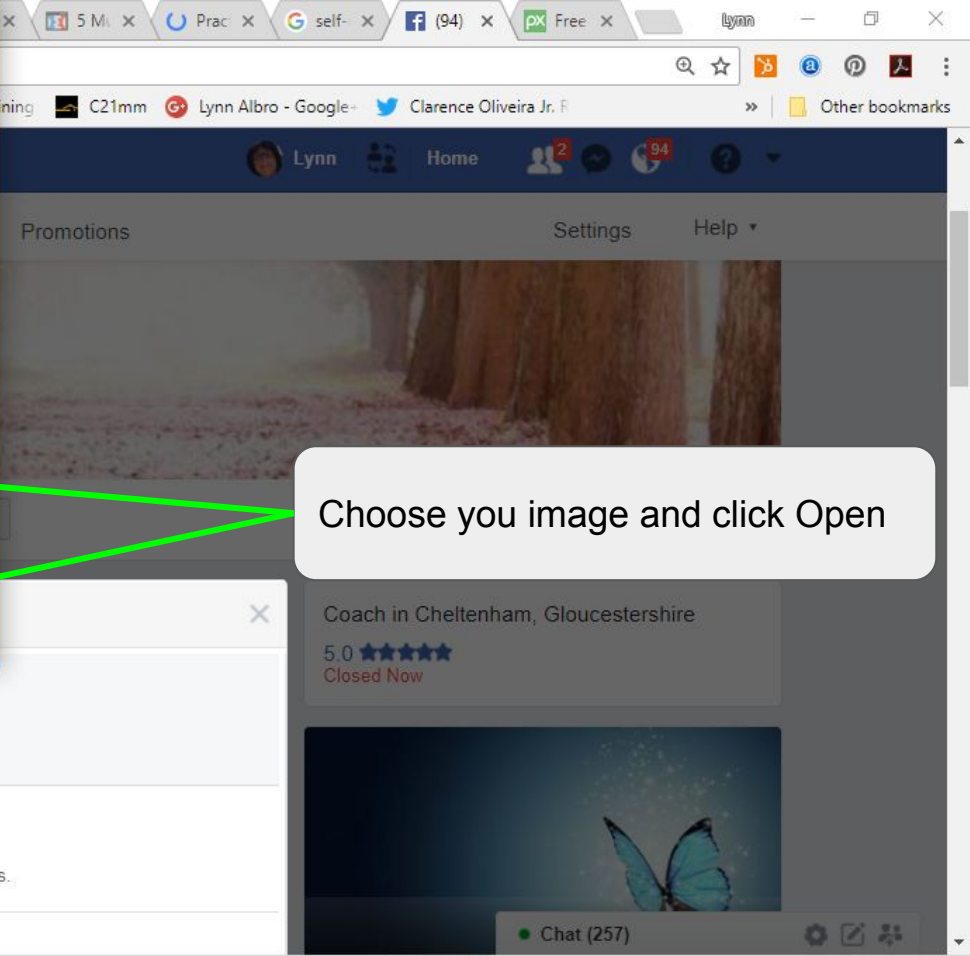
5 Mu ×
Prac ×
self- ×
(94) ×
Free ×
Lynn

ning
C21mm
Lynn Albro - Google+
Clarence Oliveira Jr. F
»
Other bookmarks

Lynn
Home
2
94

Promotions
Settings
Help ▾

Choose you image and click Open

Coach in Cheltenham, Gloucestershire
5.0
Closed Now

s.

Chat (257)